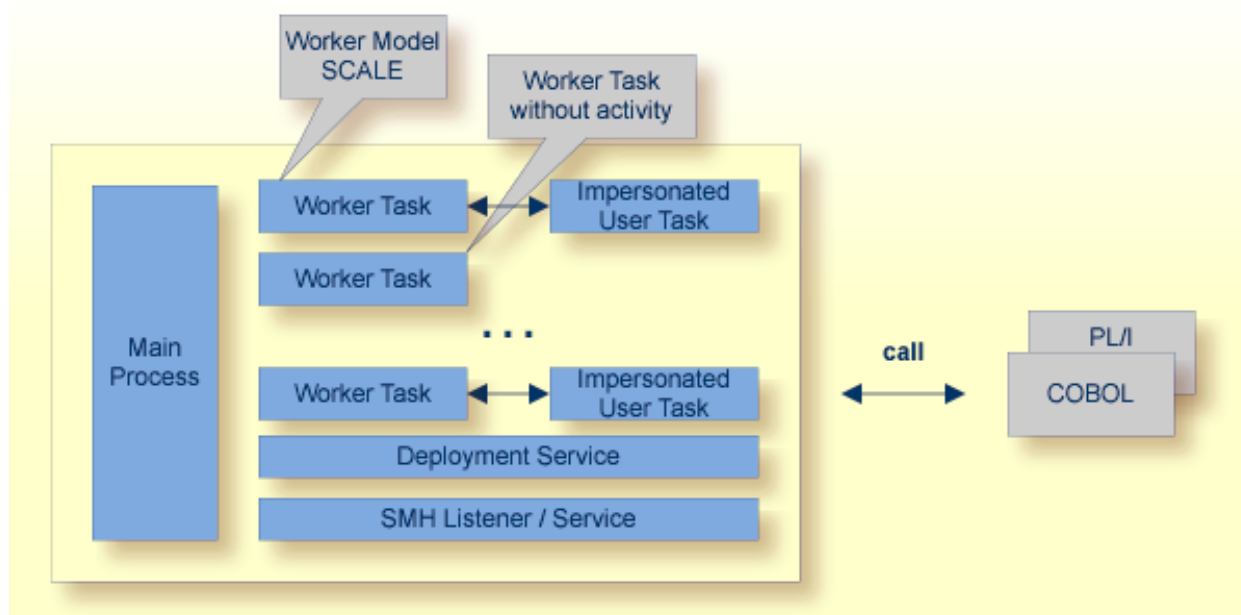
Worker Model SCALE

Worker Task without activity

Main Process

Worker Task

Impersonated User Task

Worker Task

. . .

Worker Task

Impersonated User Task

Deployment Service

SMH Listener / Service

call

PL/I

COBOL